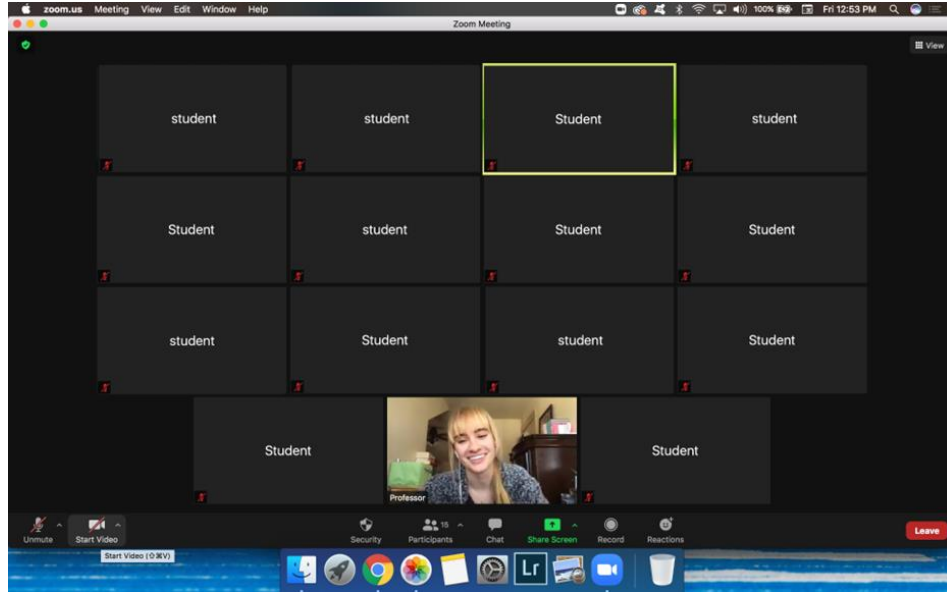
zoom.us Meeting View Edit Window Help

100% Fri 12:53 PM

Zoom Meeting

View

student

student

Student

student

Student

student

Student

Student

student

Student

student

Student

Student

Professor

Student

Unmute

Start Video

Start Video (⇧⌘V)

Security

15

Participants

Chat

Share Screen

Record

Reactions

Leave

Lr